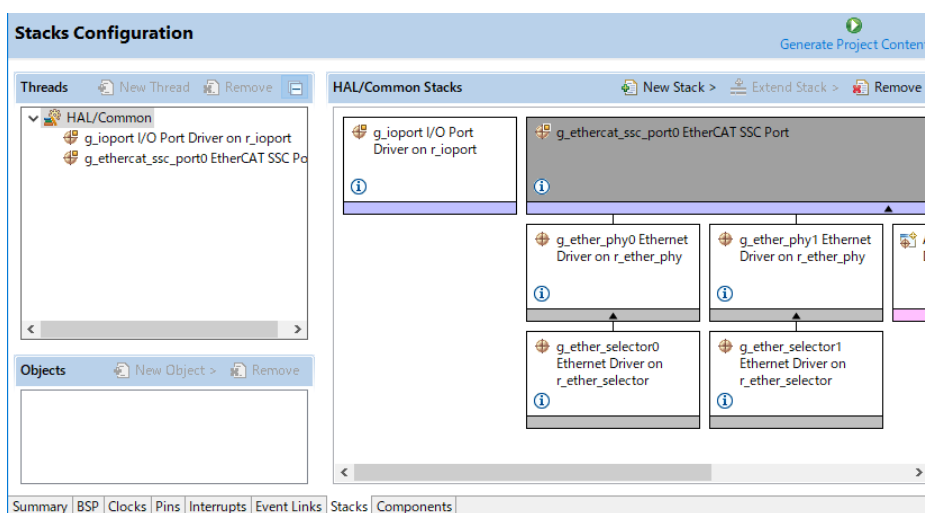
Stacks Configuration

Generate Project Content

Threads New Thread Remove

HAL/Common
g_ioport I/O Port Driver on r_ioport
g_ethercat_ssc_port0 EtherCAT SSC Po

Objects New Object > Remove

HAL/Common Stacks New Stack > Extend Stack > Remove

g_ioport I/O Port Driver on r_ioport

g_ethercat_ssc_port0 EtherCAT SSC Port

g_ether_phy0 Ethernet Driver on r_ether_phy

g_ether_phy1 Ethernet Driver on r_ether_phy

g_ether_selector0 Ethernet Driver on r_ether_selector

g_ether_selector1 Ethernet Driver on r_ether_selector

Summary | BSP | Clocks | Pins | Interrupts | Event Links | Stacks | Components